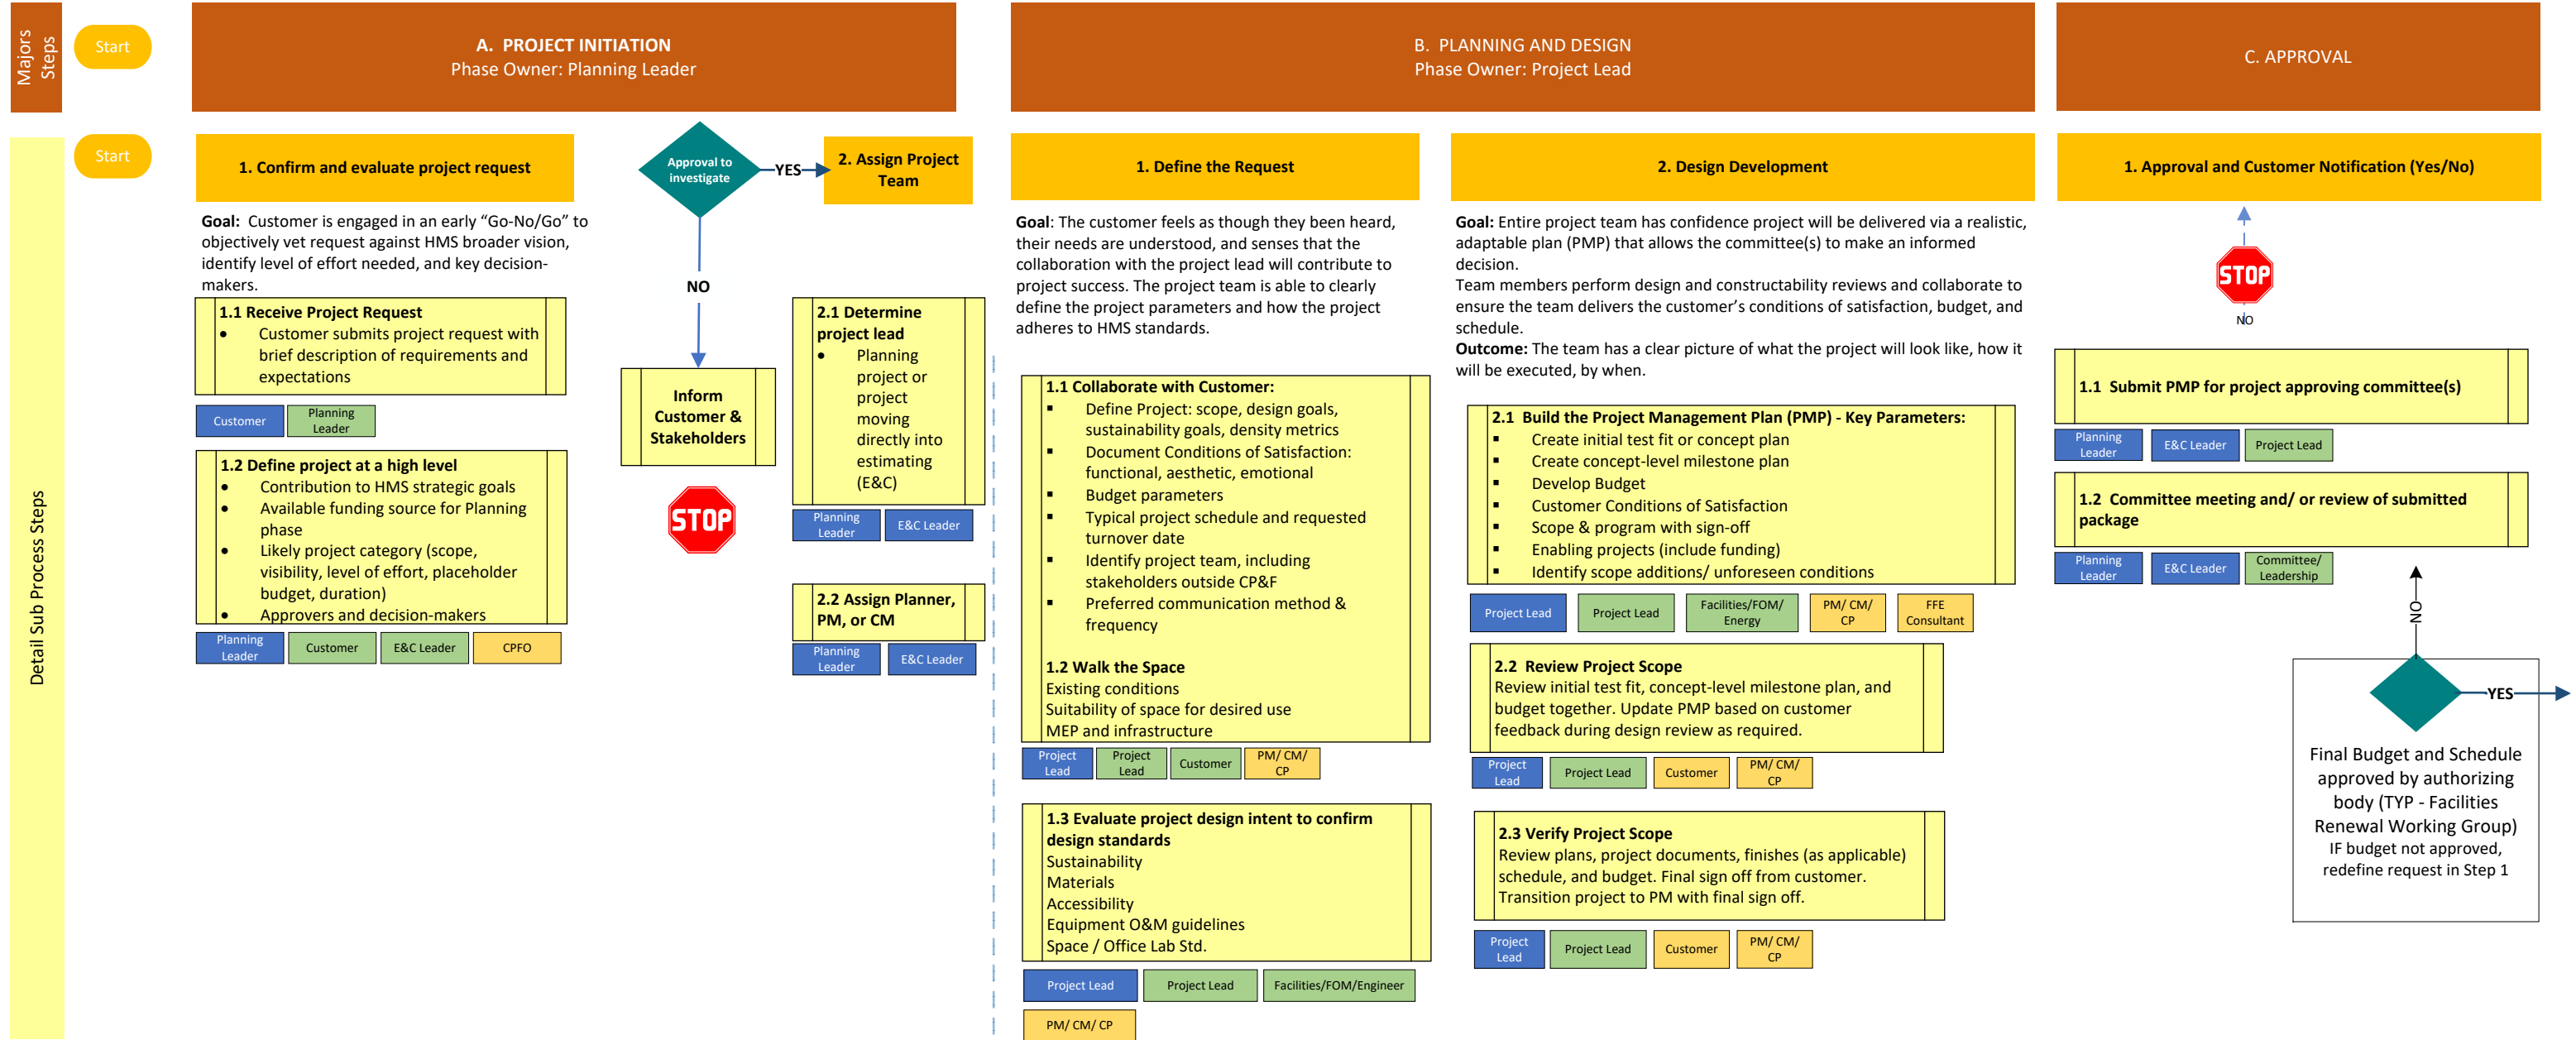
Majors Steps

Start

A. PROJECT INITIATION
Phase Owner: Planning Leader

B. PLANNING AND DESIGN
Phase Owner: Project Lead

C. APPROVAL

Detail Sub Process Steps

Start

1. Confirm and evaluate project request

Goal: Customer is engaged in an early "Go-No/Go" to objectively vet request against HMS broader vision, identify level of effort needed, and key decision-makers.

1.1 Receive Project Request
• Customer submits project request with brief description of requirements and expectations

Customer | Planning Leader

1.2 Define project at a high level
• Contribution to HMS strategic goals
• Available funding source for Planning phase
• Likely project category (scope, visibility, level of effort, placeholder budget, duration)
• Approvers and decision-makers

Planning Leader | Customer | E&C Leader | CPFO

Approval to investigate

YES

NO

2. Assign Project Team

Inform Customer & Stakeholders

STOP

2.1 Determine project lead
• Planning project or project moving directly into estimating (E&C)

Planning Leader | E&C Leader

2.2 Assign Planner, PM, or CM

Planning Leader | E&C Leader

1. Define the Request

Goal: The customer feels as though they been heard, their needs are understood, and senses that the collaboration with the project lead will contribute to project success. The project team is able to clearly define the project parameters and how the project adheres to HMS standards.

1.1 Collaborate with Customer:
▪ Define Project: scope, design goals, sustainability goals, density metrics
▪ Document Conditions of Satisfaction: functional, aesthetic, emotional
▪ Budget parameters
▪ Typical project schedule and requested turnover date
▪ Identify project team, including stakeholders outside CP&F
▪ Preferred communication method & frequency

1.2 Walk the Space
Existing conditions
Suitability of space for desired use
MEP and infrastructure

Project Lead | Project Lead | Customer | PM/ CM/ CP

1.3 Evaluate project design intent to confirm design standards
Sustainability
Materials
Accessibility
Equipment O&M guidelines
Space / Office Lab Std.

Project Lead | Project Lead | Facilities/FOM/Engineer | PM/ CM/ CP

2. Design Development

Goal: Entire project team has confidence project will be delivered via a realistic, adaptable plan (PMP) that allows the committee(s) to make an informed decision.
Team members perform design and constructability reviews and collaborate to ensure the team delivers the customer's conditions of satisfaction, budget, and schedule.
Outcome: The team has a clear picture of what the project will look like, how it will be executed, by when.

2.1 Build the Project Management Plan (PMP) - Key Parameters:
▪ Create initial test fit or concept plan
▪ Create concept-level milestone plan
▪ Develop Budget
▪ Customer Conditions of Satisfaction
▪ Scope & program with sign-off
▪ Enabling projects (include funding)
▪ Identify scope additions/ unforeseen conditions

Project Lead | Project Lead | Facilities/FOM/ Energy | PM/ CM/ CP | FFE Consultant

2.2 Review Project Scope
Review initial test fit, concept-level milestone plan, and budget together. Update PMP based on customer feedback during design review as required.

Project Lead | Project Lead | Customer | PM/ CM/ CP

2.3 Verify Project Scope
Review plans, project documents, finishes (as applicable) schedule, and budget. Final sign off from customer. Transition project to PM with final sign off.

Project Lead | Project Lead | Customer | PM/ CM/ CP

1. Approval and Customer Notification (Yes/No)

STOP

NO

1.1 Submit PMP for project approving committee(s)

Planning Leader | E&C Leader | Project Lead

1.2 Committee meeting and/ or review of submitted package

Planning Leader | E&C Leader | Committee/ Leadership

NO

YES

Final Budget and Schedule approved by authorizing body (TYP - Facilities Renewal Working Group)
IF budget not approved, redefine request in Step 1